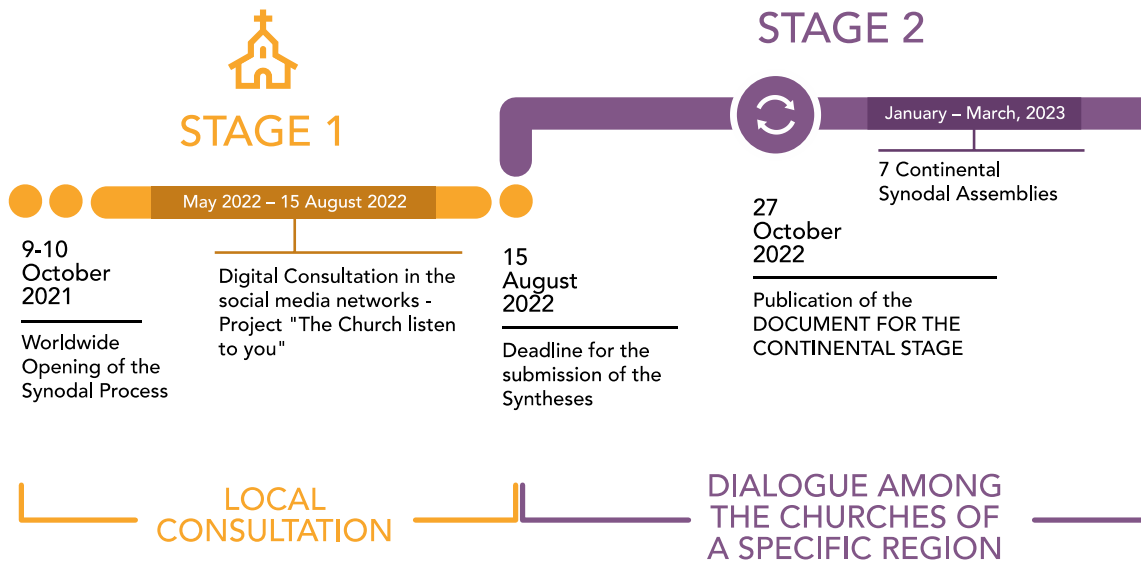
STAGE 2

STAGE 1

January – March, 2023

7 Continental Synodal Assemblies

May 2022 – 15 August 2022

27 October 2022

9-10 October 2021

Worldwide Opening of the Synodal Process

Digital Consultation in the social media networks - Project "The Church listen to you"

15 August 2022

Deadline for the submission of the Syntheses

Publication of the DOCUMENT FOR THE CONTINENTAL STAGE

LOCAL CONSULTATION

DIALOGUE AMONG THE CHURCHES OF A SPECIFIC REGION